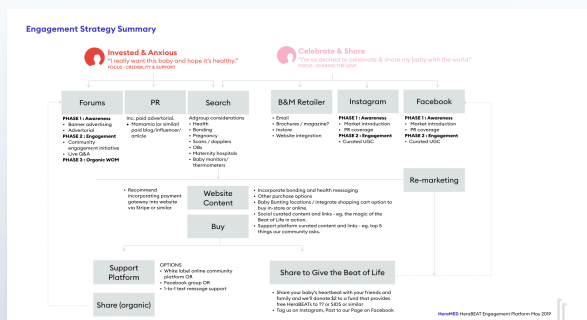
Engagement Strategy Summary

Invested & Anxious
"I really want this baby and hope it's healthy."
FOCUS : CREDIBILITY & SUPPORT

Celebrate & Share
"I'm so excited to celebrate & share my baby with the world"
FOCUS : SHARING THE LOVE

Forums

PHASE 1 : Awareness
• Banner advertising
• Advertorial
PHASE 2 : Engagement
• Community engagement initiative
• Live Q&A
PHASE 3 : Organic WOM

PR

Inc. paid advertorial, • Mamamia (or similar) paid blog/influencer/ article

Search

Adgroup considerations
• Health
• Bonding
• Pregnancy
• Scans / dopplers
• Gifts
• Maternity hospitals
• Baby monitors/ thermometers

B&M Retailer

• Email
• Brochures / magazine?
• Instore
• Website integration

Instagram

PHASE 1 : Awareness
• Market introduction
• PR coverage
PHASE 2 : Engagement
• Curated UGC

Facebook

PHASE 1 : Awareness
• Market introduction
• PR coverage
PHASE 2 : Engagement
• Curated UGC

Re-marketing

• Recommend incorporating payment gateway into website via Stripe or similar

Website Content

• Incorporate bonding and health messaging
• Other purchase options
• Baby Bunting locations / integrate shopping cart option to buy in-store or online.
• Social curated content and links - eg. the magic of the Beat of Life in action.
• Support platform curated content and links - eg. top 5 things our community asks.

Buy

Support Platform

OPTIONS
• White label online community platform OR
• Facebook group OR
• 1-to-1 text message support

Share to Give the Beat of Life

• Share your baby's heartbeat with your friends and family and we'll donate $2 to a fund that provides free HeraBEATs to ?? or SIDS or similar
• Tag us on Instagram, Post to our Page on Facebook

Share (organic)

HeraMED HeraBEAT Engagement Platform May 2019